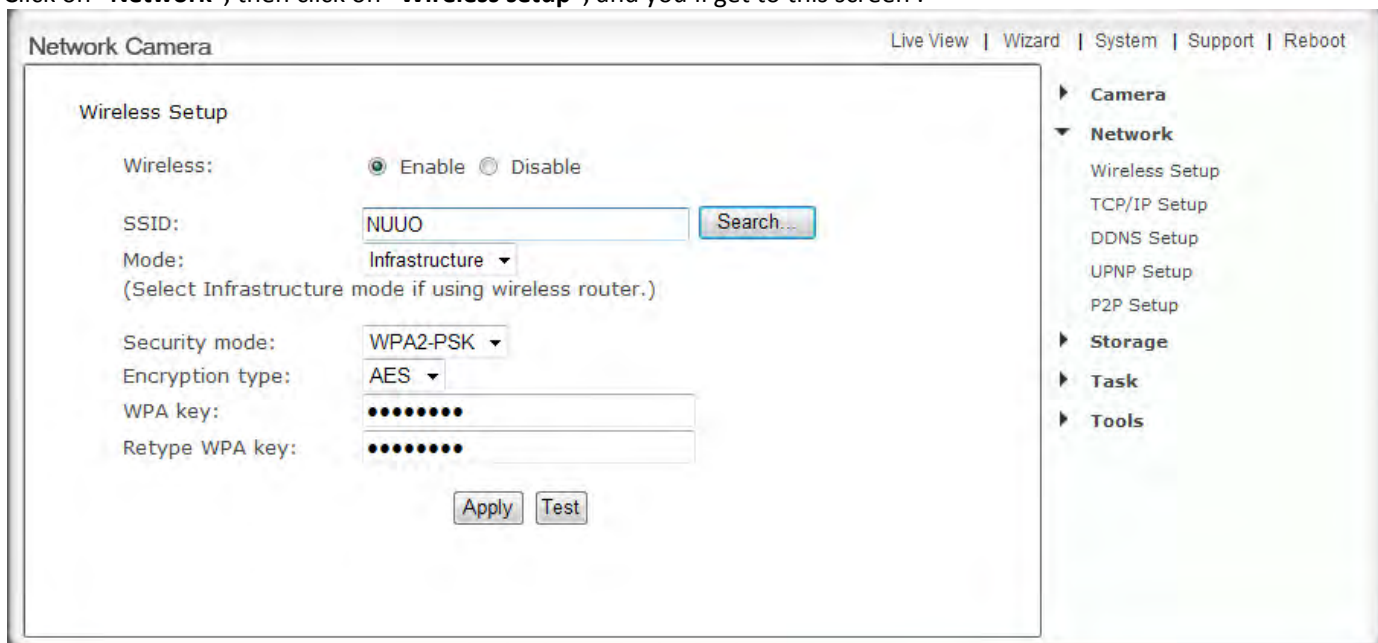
Click on "Network", then click on "Wireless Setup", and you'll get to this screen :

Network Camera

Live View | Wizard | System | Support | Reboot

Wireless Setup

Wireless: Enable Disable

SSID: NUUO Search...

Mode: Infrastructure

(Select Infrastructure mode if using wireless router.)

Security mode: WPA2-PSK

Encryption type: AES

WPA key: ••••••••

Retype WPA key: ••••••••

Apply Test

Camera

Network

Wireless Setup

TCP/IP Setup

DDNS Setup

UPNP Setup

P2P Setup

Storage

Task

Tools